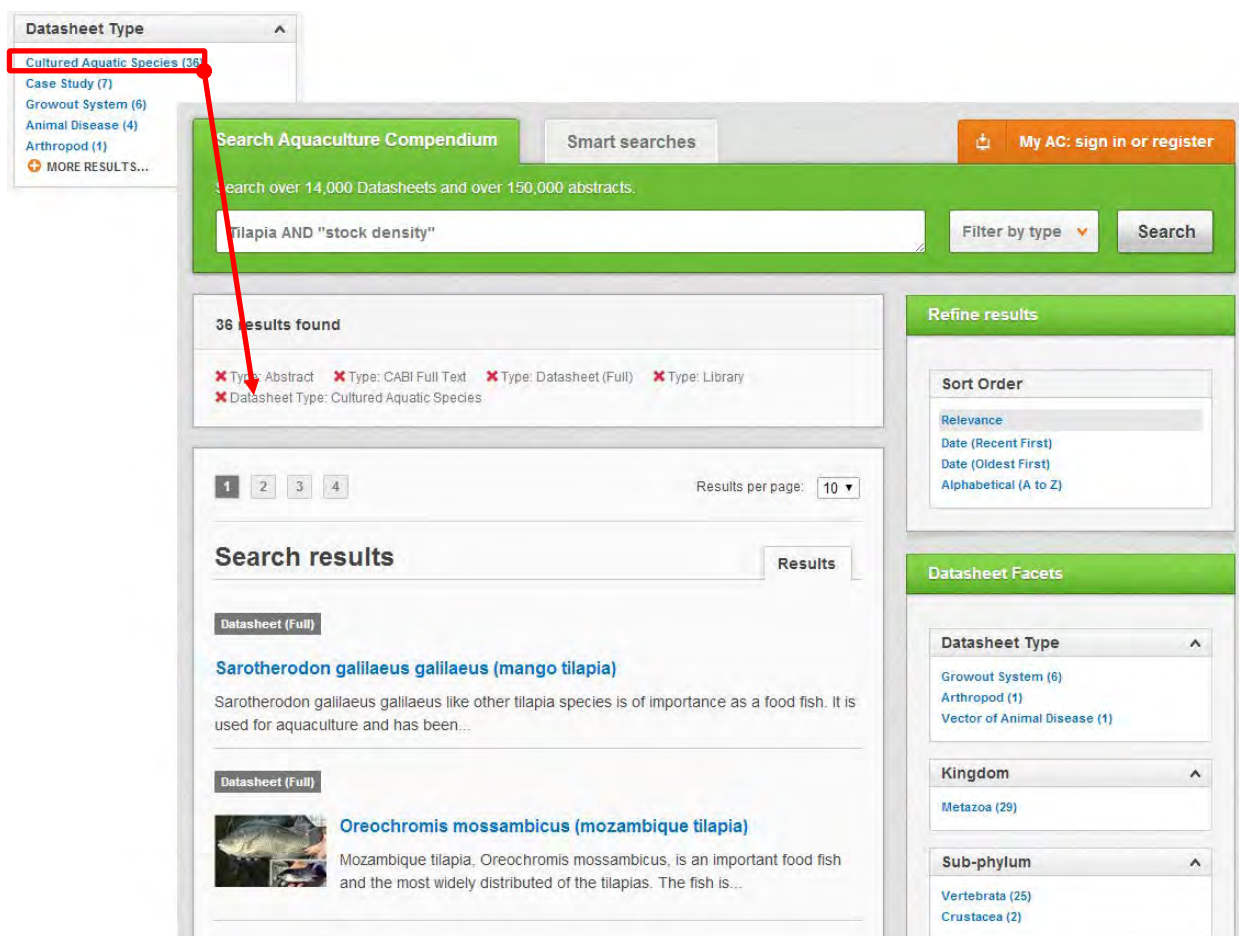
Datasheet Type

Cultured Aquatic Species (36)
Case Study (7)
Growout System (6)
Animal Disease (4)
Arthropod (1)
MORE RESULTS...

Search Aquaculture Compendium

Smart searches

My AC: sign in or register

Search over 14,000 Datasheets and over 150,000 abstracts.

Tilapia AND "stock density"

Filter by type

Search

36 results found

Type: Abstract Type: CABI Full Text Type: Datasheet (Full) Type: Library
Datasheet Type: Cultured Aquatic Species

1 2 3 4

Results per page: 10

Search results

Results

Datasheet (Full)

Sarotherodon galilaeus galilaeus (mango tilapia)

Sarotherodon galilaeus galilaeus like other tilapia species is of importance as a food fish. It is used for aquaculture and has been...

Datasheet (Full)

Oreochromis mossambicus (mozambique tilapia)

Mozambique tilapia, Oreochromis mossambicus, is an important food fish and the most widely distributed of the tilapias. The fish is...

Refine results

Sort Order

Relevance
Date (Recent First)
Date (Oldest First)
Alphabetical (A to Z)

Datasheet Facets

Datasheet Type

Growout System (6)
Arthropod (1)
Vector of Animal Disease (1)

Kingdom

Metazoa (29)

Sub-phylum

Vertebrata (25)
Crustacea (2)